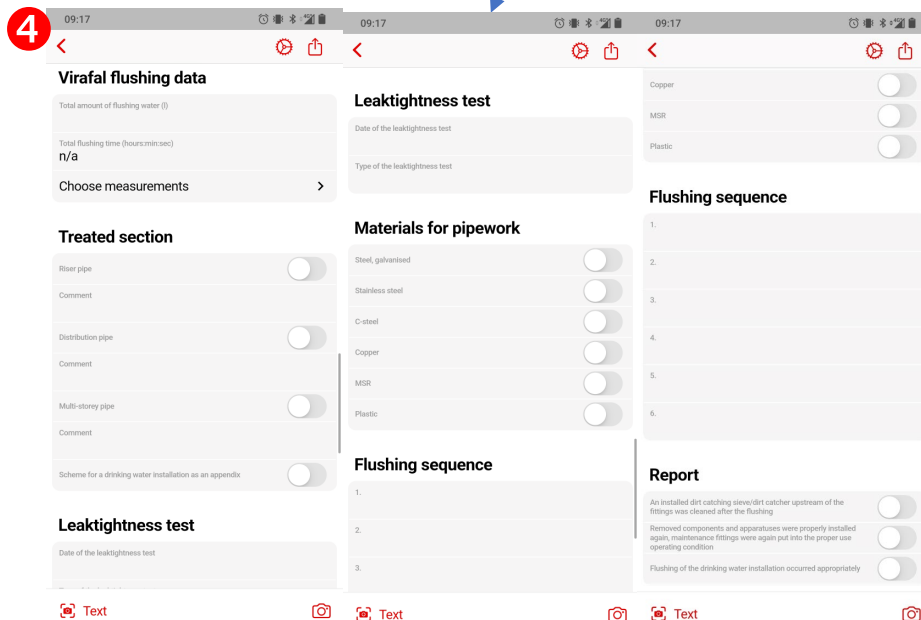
4

09:17

Virafal flushing data

Total amount of flushing water (l)

Total flushing time (hours:min:sec)
n/a

Choose measurements

Treated section

Riser pipe

Comment

Distribution pipe

Comment

Multi-storey pipe

Comment

Scheme for a drinking water installation as an appendix

Leaktightness test

Date of the leaktightness test

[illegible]

Text

09:17

Leaktightness test

Date of the leaktightness test

Type of the leaktightness test

Materials for pipework

Steel, galvanised

Stainless steel

C-steel

Copper

MSR

Plastic

Flushing sequence

1.

2.

3.

Text

09:17

Copper

MSR

Plastic

Flushing sequence

1.

2.

3.

4.

5.

6.

Report

An installed dirt catching sieve/dirt catcher upstream of the fittings was cleaned after the flushing

Removed components and apparatuses were properly installed again, maintenance fittings were again put into the proper use operating condition

Flushing of the drinking water installation occurred appropriately

Text